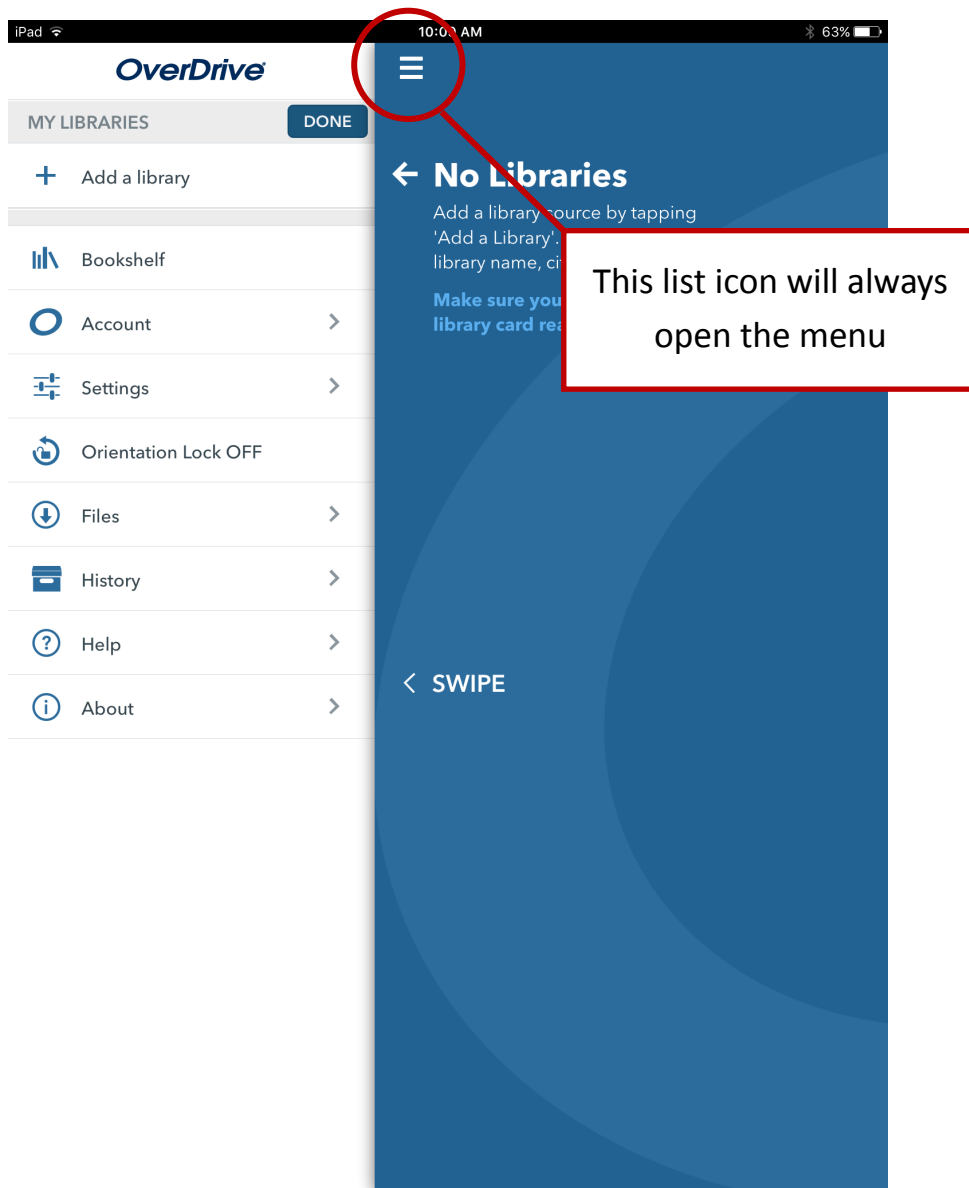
iPad
10:0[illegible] AM
63%

OverDrive

MY LIBRARIES
DONE

+ Add a library

Bookshelf

Account

Settings

Orientation Lock OFF

Files

History

Help

About

← No L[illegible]braries

Add a library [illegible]ource by tapping 'Add a Library'. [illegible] library name, ci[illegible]

Make sure you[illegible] library card rea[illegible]

This list icon will always open the menu

< SWIPE